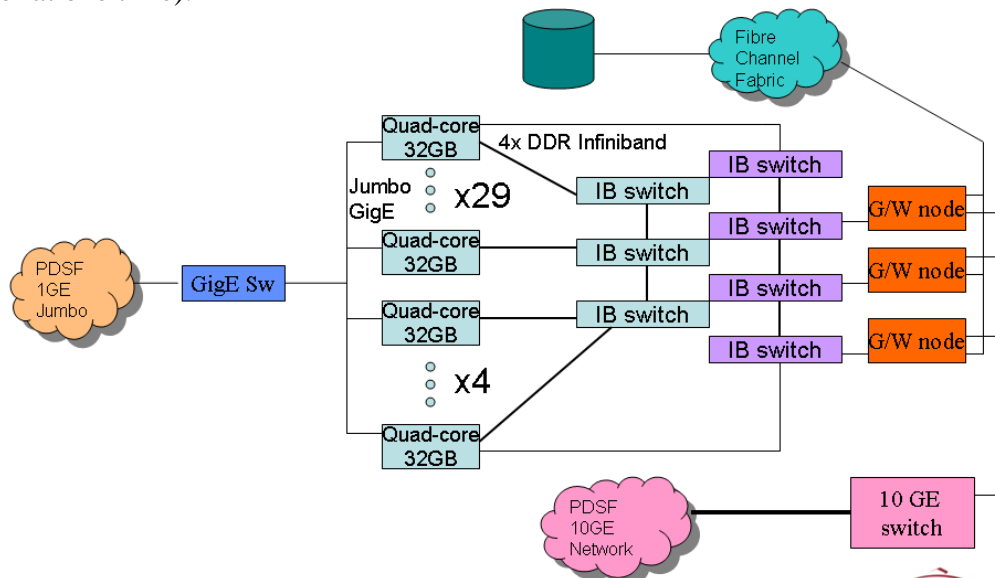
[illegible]

Fibre Channel Fabric

Quad-core 32GB

4x DDR Infiniband

IB switch

Jumbo GigE

x29

IB switch

IB switch

G/W node

Quad-core 32GB

IB switch

G/W node

PDSF 1GE Jumbo

GigE Sw

IB switch

Quad-core 32GB

IB switch

IB switch

G/W node

x4

Quad-core 32GB

PDSF 10GE Network

10 GE switch